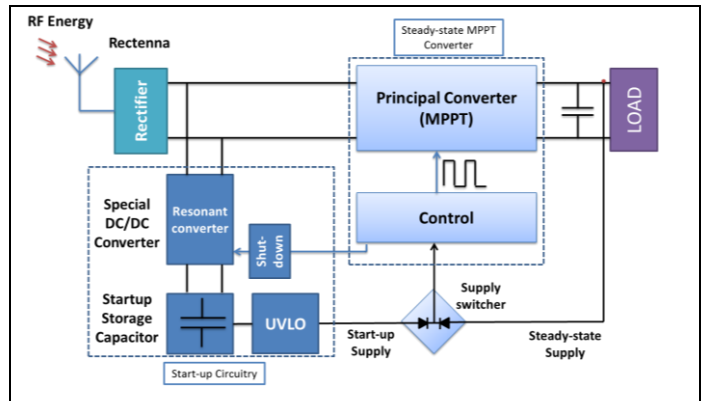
RF Energy

Rectenna

Rectifier

Steady-state MPPT Converter

Principal Converter (MPPT)

LOAD

Control

Special DC/DC Converter

Resonant converter

Shut-down

Startup Storage Capacitor

UVLO

Supply switcher

Start-up Supply

Steady-state Supply

Start-up Circuitry